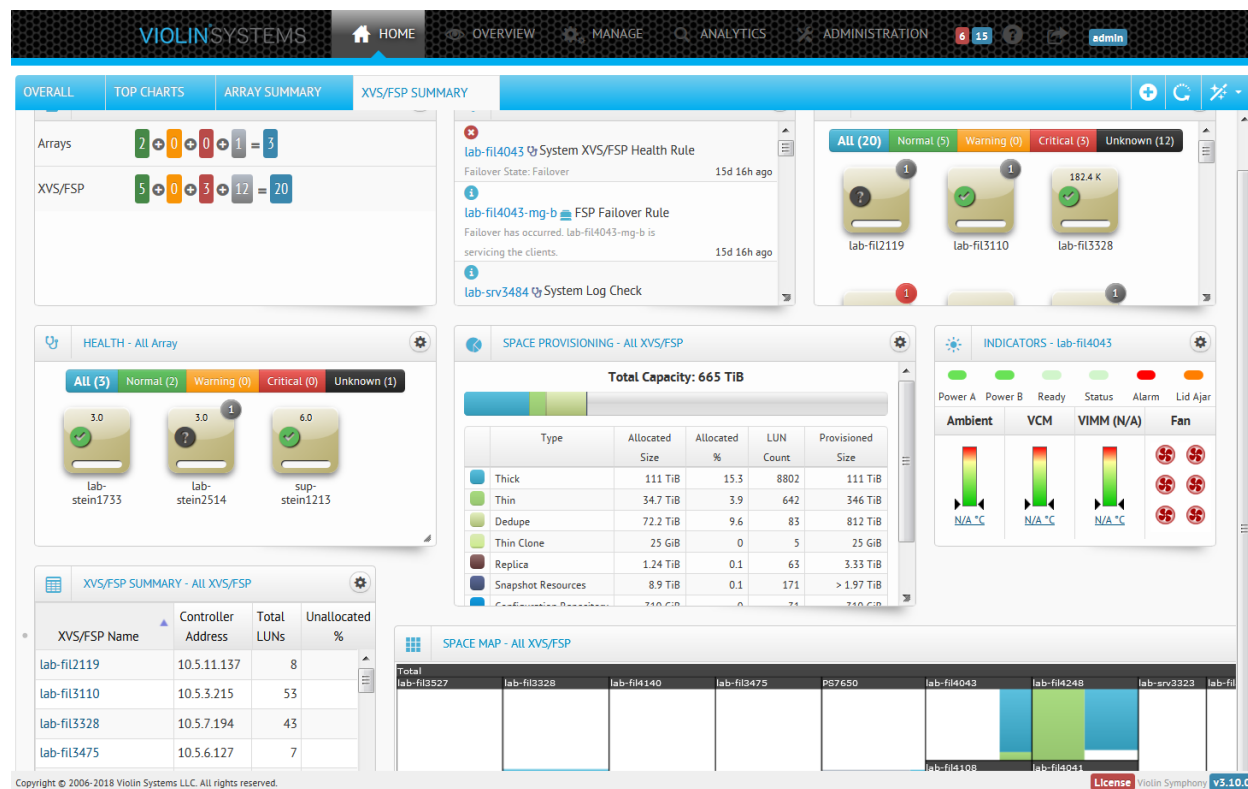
VIOLIN SYSTEMS HOME OVERVIEW MANAGE ANALYTICS ADMINISTRATION 6 15 admin

OVERALL TOP CHARTS ARRAY SUMMARY XVS/FSP SUMMARY

Arrays 2 + 0 + 0 + 1 = 3

XVS/FSP 5 + 0 + 3 + 12 = 20

lab-fil4043 System XVS/FSP Health Rule
Failover State: Failover 15d 16h ago

lab-fil4043-mg-b FSP Failover Rule
Failover has occurred. lab-fil4043-mg-b is servicing the clients. 15d 16h ago

lab-srv3484 System Log Check

All (20) Normal (5) Warning (0) Critical (3) Unknown (12)

1 1 182.4 K
lab-fil2119 lab-fil3110 lab-fil3328
1 1

HEALTH - All Array
All (3) Normal (2) Warning (0) Critical (0) Unknown (1)
3.0 3.0 1 6.0
lab-stein1733 lab-stein2514 sup-stein1213

SPACE PROVISIONING - All XVS/FSP
Total Capacity: 665 TiB

| | Type | Allocated Size | Allocated % | LUN Count | Provisioned Size |
|---|---|---|---|---|---|
| | Thick | 111 TiB | 15.3 | 8802 | 111 TiB |
| | Thin | 34.7 TiB | 3.9 | 642 | 346 TiB |
| | Dedupe | 72.2 TiB | 9.6 | 83 | 812 TiB |
| | Thin Clone | 25 GiB | 0 | 5 | 25 GiB |
| | Replica | 1.24 TiB | 0.1 | 63 | 3.33 TiB |
| | Snapshot Resources | 8.9 TiB | 0.1 | 171 | > 1.97 TiB |
| | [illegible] | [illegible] | 0 | 31 | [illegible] |

INDICATORS - lab-fil4043
Power A Power B Ready Status Alarm Lid Ajar
Ambient VCM VIMM (N/A) Fan
N/A °C N/A °C N/A °C

XVS/FSP SUMMARY - All XVS/FSP

| XVS/FSP Name | Controller Address | Total LUNs | Unallocated % |
|---|---|---|---|
| lab-fil2119 | 10.5.11.137 | 8 | |
| lab-fil3110 | 10.5.3.215 | 53 | |
| lab-fil3328 | 10.5.7.194 | 43 | |
| lab-fil3475 | 10.5.6.127 | 7 | |

SPACE MAP - All XVS/FSP
Total
lab-fil3527 lab-fil3328 lab-fil4140 lab-fil3475 PS7650 lab-fil4043 lab-fil4248 lab-srv3323 lab-fil
lab-fil4108 lab-fil4041

Copyright © 2006-2018 Violin Systems LLC. All rights reserved.
License Violin Symphony v3.10.0